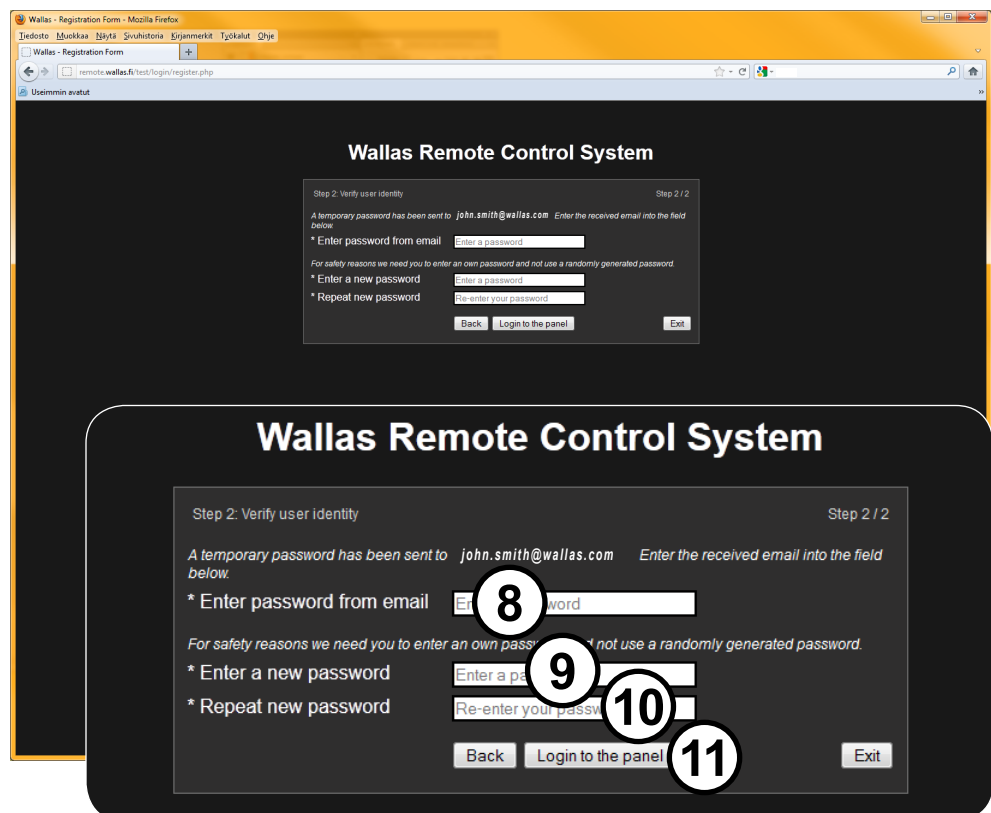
Wallas - Registration Form - Mozilla Firefox

Tiedosto Muokkaa Näytä Sivuhistoria Kirjanmerkit Työkalut Ohje

Wallas - Registration Form +

remote.wallas.fi/test/login/register.php

Useimmin avatut

Wallas Remote Control System

Step 2: Verify user identity Step 2 / 2

A temporary password has been sent to john.smith@wallas.com Enter the received email into the field below.

* Enter password from email Enter a password

For safety reasons we need you to enter an own password and not use a randomly generated password.

* Enter a new password Enter a password

* Repeat new password Re-enter your password

Back Login to the panel Exit

Wallas Remote Control System

Step 2: Verify user identity Step 2 / 2

A temporary password has been sent to john.smith@wallas.com Enter the received email into the field below.

* Enter password from email En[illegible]word 8

For safety reasons we need you to enter an own passw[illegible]d not use a randomly generated password.

* Enter a new password Enter a pa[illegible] 9

* Repeat new password Re-enter your passw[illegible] 10

Back Login to the panel 11 Exit